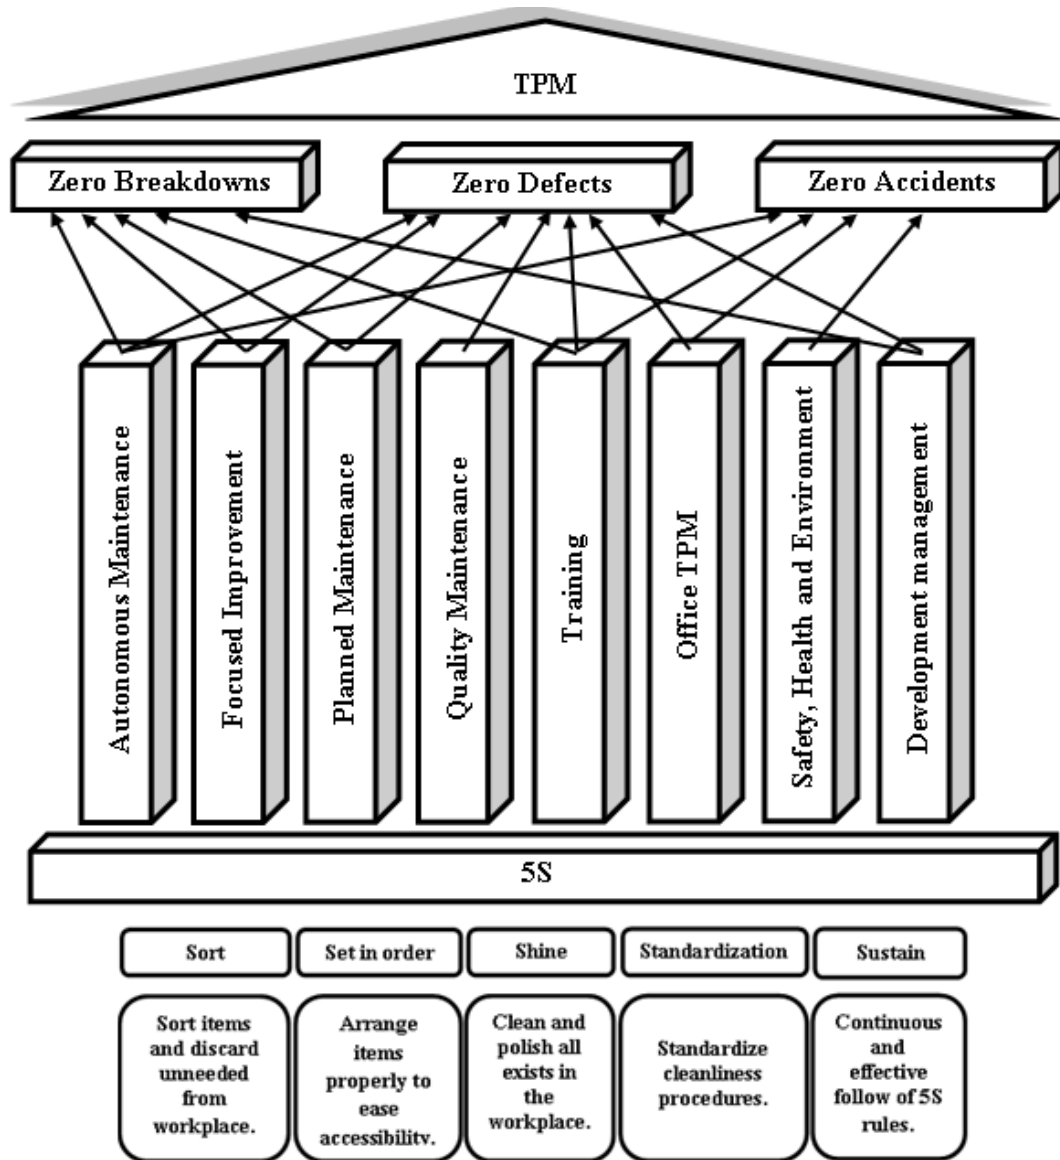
TPM

Zero Breakdowns

Zero Defects

Zero Accidents

Autonomous Maintenance

Focused Improvement

Planned Maintenance

Quality Maintenance

Training

Office TPM

Safety, Health and Environment

Development management

5S

Sort

Set in order

Shine

Standardization

Sustain

Sort items and discard unneeded from workplace.

Arrange items properly to ease accessibilitv.

Clean and polish all exists in the workplace.

Standardize cleanliness procedures.

Continuous and effective follow of 5S rules.